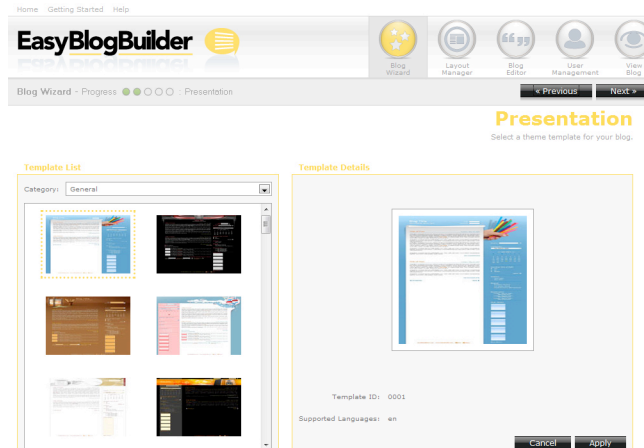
Home Getting Started Help

EasyBlogBuilder

Blog Wizard

Layout Manager

Blog Editor

User Management

View Blog

Blog Wizard - Progress : Presentation

« Previous

Next »

Presentation

Select a theme template for your blog.

Template List

Category: General

Template Details

Template ID: 0001

Supported Languages: en

Cancel

Apply